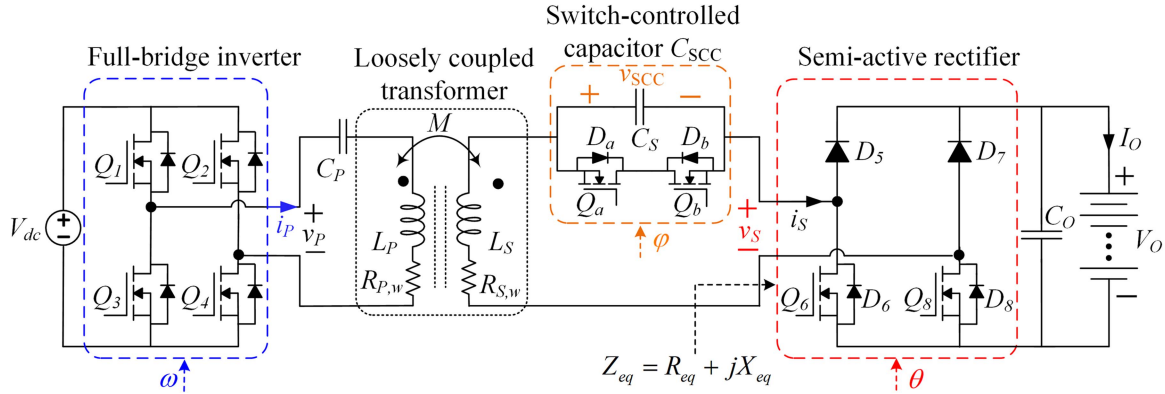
Switch-controlled capacitor $C_{SCC}$

Full-bridge inverter

Loosely coupled transformer

Semi-active rectifier

$+$ $v_{SCC}$ $-$

$M$

$C_S$

$D_a$

$D_b$

$Q_a$

$Q_b$

$D_5$

$D_7$

$I_O$

$Q_1$

$Q_2$

$C_P$

$V_{dc}$

$i_P$

$+$

$v_P$

$-$

$L_P$

$L_S$

$R_{P,w}$

$R_{S,w}$

$\varphi$

$+$

$v_S$

$-$

$i_S$

$C_O$

$V_O$

$+$

$-$

$Q_3$

$Q_4$

$Q_6$

$D_6$

$Q_8$

$D_8$

$Z_{eq} = R_{eq} + jX_{eq}$

$\omega$

$\theta$